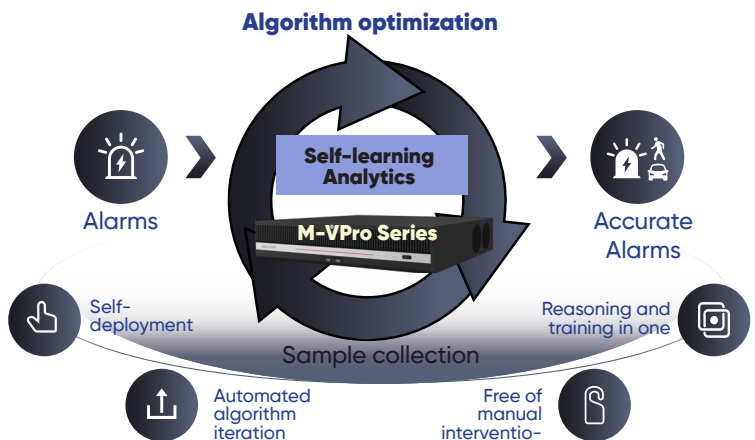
Algorithm optimization

Alarms

Self-learning Analytics

M-VPro Series

Accurate Alarms

Self-deployment

Reasoning and training in one

Sample collection

Automated algorithm iteration

Free of manual interventio-